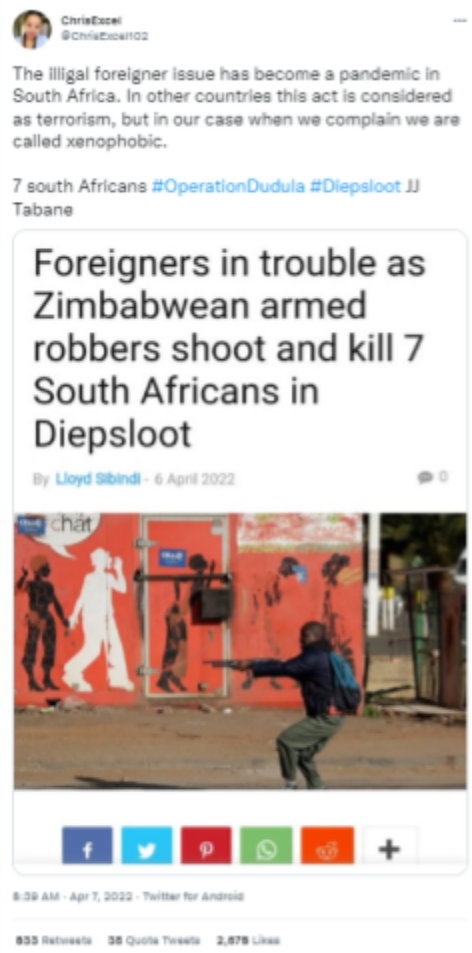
ChrisExcel
@ChrisExcel102

The illigal foreigner issue has become a pandemic in South Africa. In other countries this act is considered as terrorism, but in our case when we complain we are called xenophobic.

7 south Africans #OperationDudula #Diepsloot JJ Tabane

Foreigners in trouble as Zimbabwean armed robbers shoot and kill 7 South Africans in Diepsloot

By Lloyd Sibindi - 6 April 2022

0

chat

8:39 AM · Apr 7, 2022 · Twitter for Android

833 Retweets 38 Quote Tweets 2,676 Likes